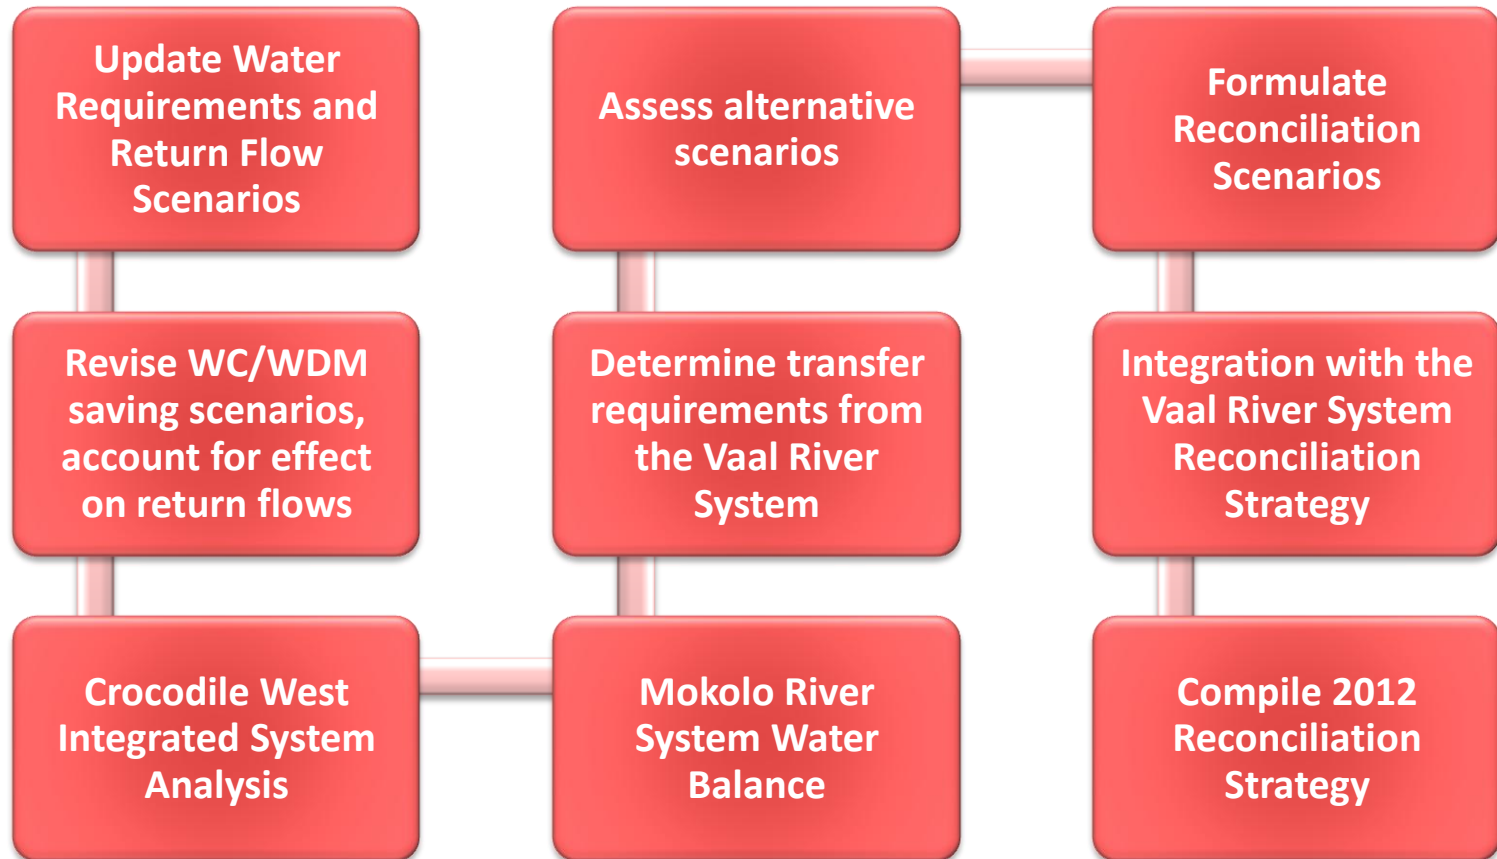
Update Water Requirements and Return Flow Scenarios

Revise WC/WDM saving scenarios, account for effect on return flows

Crocodile West Integrated System Analysis

Mokolo River System Water Balance

Determine transfer requirements from the Vaal River System

Assess alternative scenarios

Formulate Reconciliation Scenarios

Integration with the Vaal River System Reconciliation Strategy

Compile 2012 Reconciliation Strategy